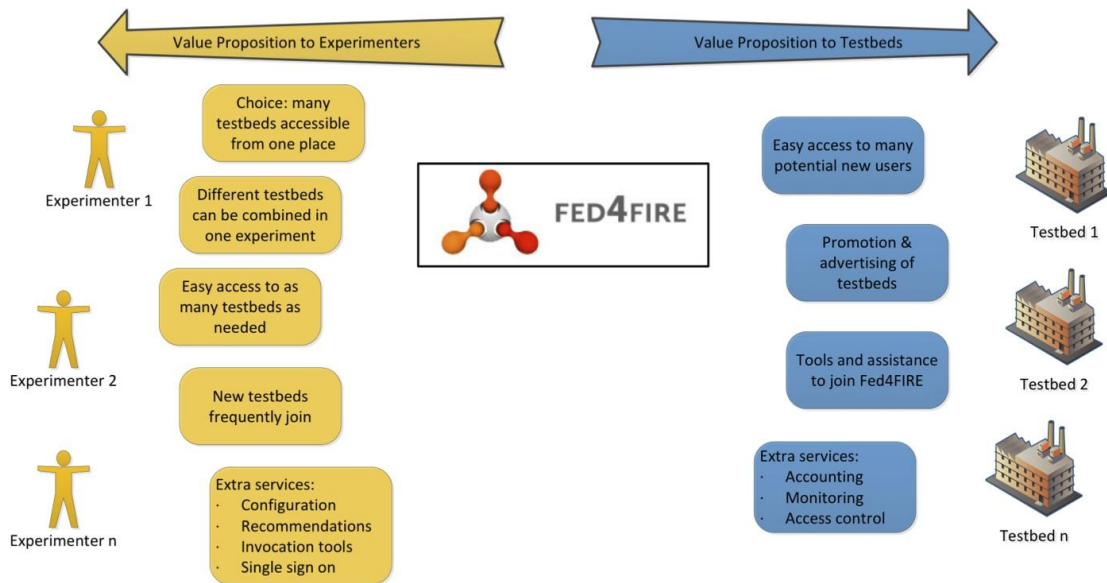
Value Proposition to Experimenters

Value Proposition to Testbeds

Choice: many testbeds accessible from one place

Experimenter 1

Different testbeds can be combined in one experiment

Easy access to as many testbeds as needed

Experimenter 2

New testbeds frequently join

Experimenter n

Extra services:
· Configuration
· Recommendations
· Invocation tools
· Single sign on

FED4FIRE

Easy access to many potential new users

Testbed 1

Promotion & advertising of testbeds

Tools and assistance to join Fed4FIRE

Testbed 2

Extra services:
· Accounting
· Monitoring
· Access control

Testbed n